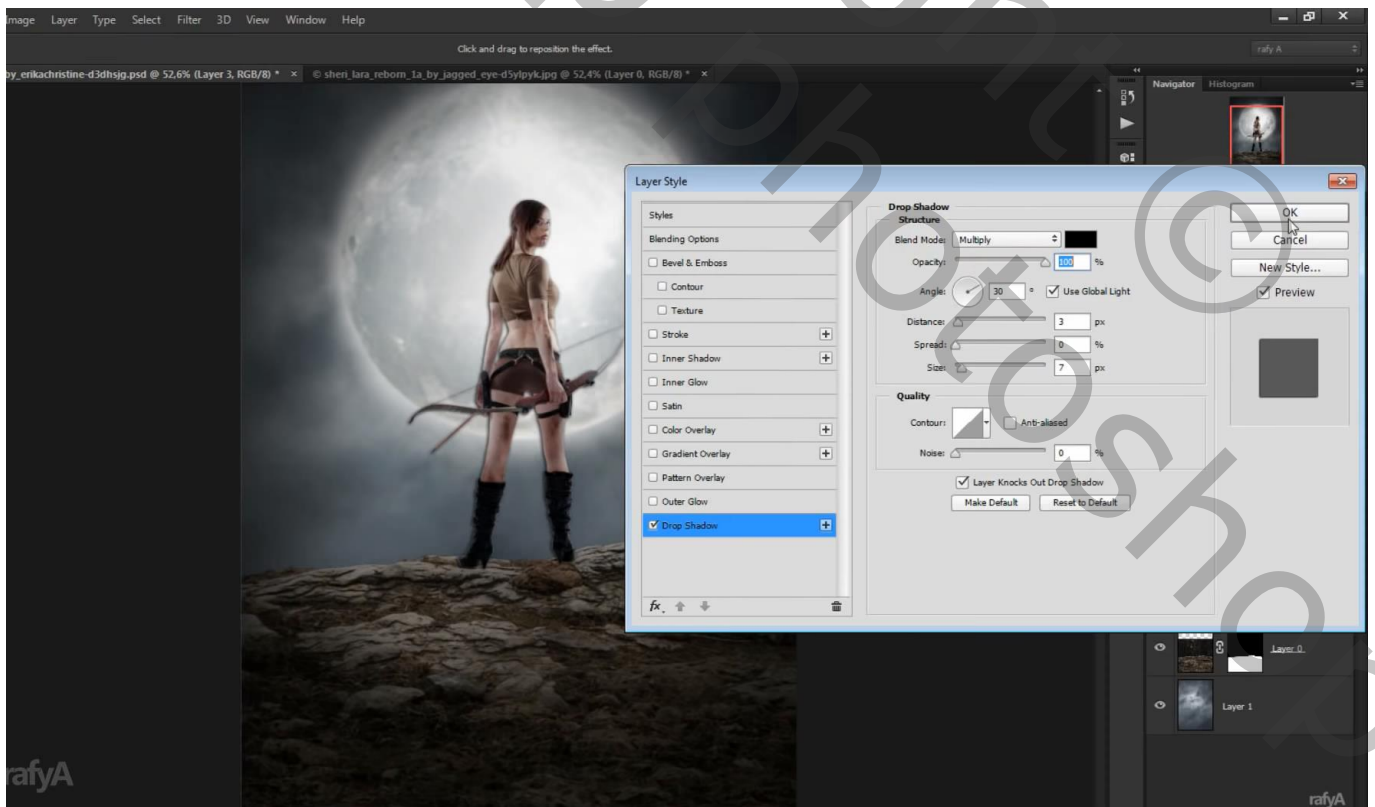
Image Layer Type Select Filter 3D View Window Help

Click and drag to reposition the effect.

rafy A

by_erikachristine-d3dhsjg.psd @ 52,6% (Layer 3, RGB/8) * × © sheri_lara_reborn_1a_by_jagged_eye-d5ylpyk.jpg @ 52,4% (Layer 0, RGB/8) * ×

Navigator Histogram

Layer Style

Styles
Blending Options
Bevel & Emboss
Contour
Texture
Stroke
Inner Shadow
Inner Glow
Satin
Color Overlay
Gradient Overlay
Pattern Overlay
Outer Glow
Drop Shadow

Drop Shadow
Structure
Blend Mode: Multiply
Opacity: 100 %
Angle: 30 ° Use Global Light
Distance: 3 px
Spread: 0 %
Size: 7 px

Quality
Contour: Anti-aliased
Noise: 0 %
Layer Knocks Out Drop Shadow
Make Default Reset to Default

OK
Cancel
New Style...
Preview

Layer 0
Layer 1

rafyA
rafyA